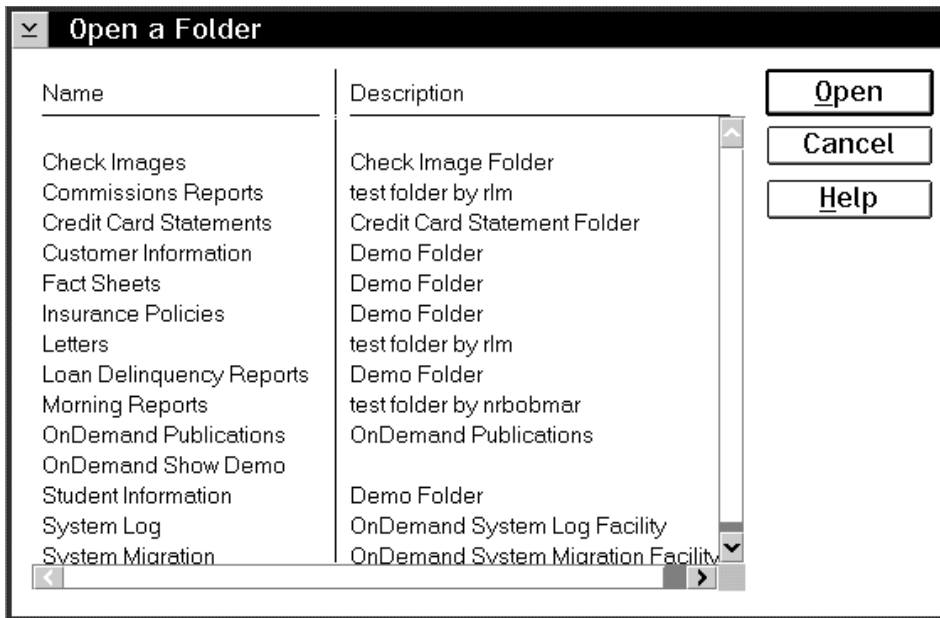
Open a Folder

| Name | Description |
|---|---|
| Check Images | Check Image Folder |
| Commissions Reports | test folder by rlm |
| Credit Card Statements | Credit Card Statement Folder |
| Customer Information | Demo Folder |
| Fact Sheets | Demo Folder |
| Insurance Policies | Demo Folder |
| Letters | test folder by rlm |
| Loan Delinquency Reports | Demo Folder |
| Morning Reports | test folder by nrbobmar |
| OnDemand Publications | OnDemand Publications |
| OnDemand Show Demo | |
| Student Information | Demo Folder |
| System Log | OnDemand System Log Facility |
| System Migration | OnDemand System Migration Facility |

Open
Cancel
Help